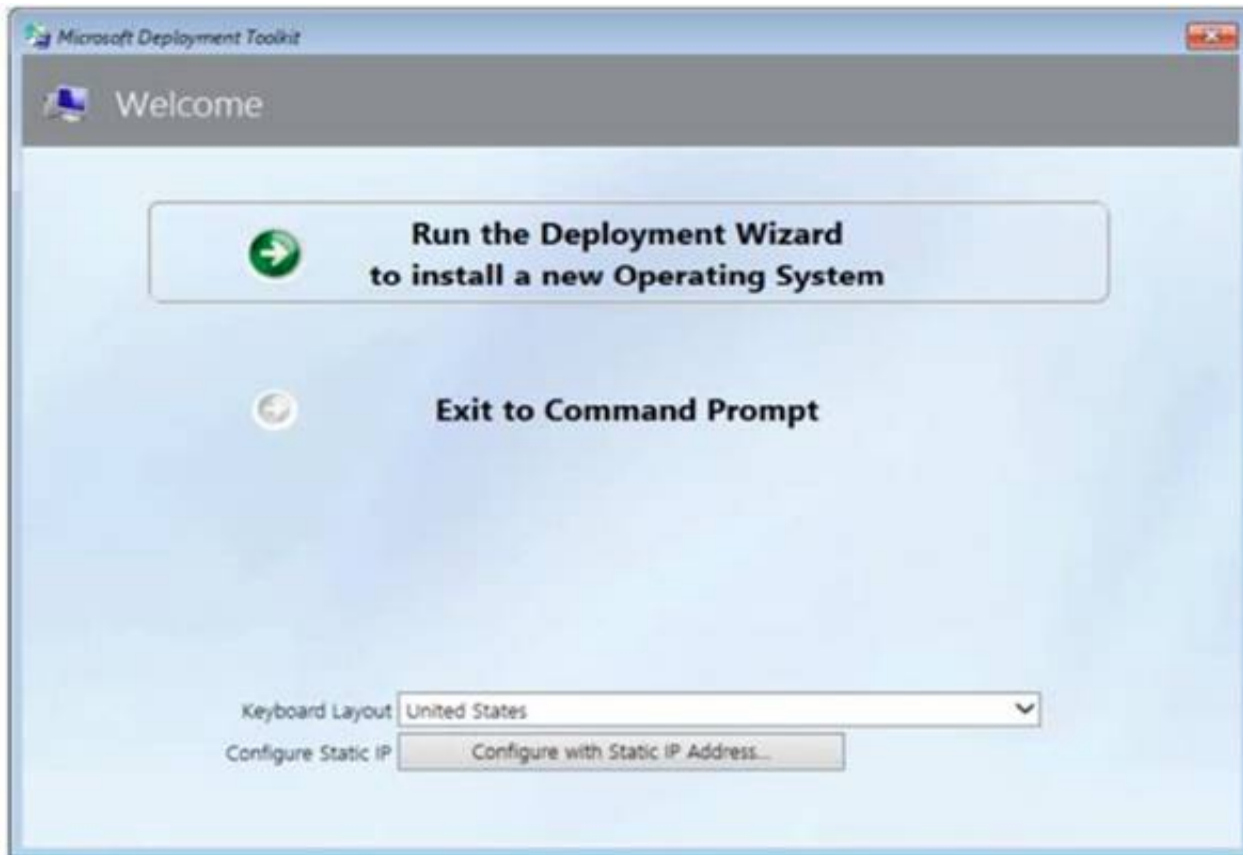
Microsoft Deployment Toolkit

Welcome

Run the Deployment Wizard
to install a new Operating System

Exit to Command Prompt

Keyboard Layout United States

Configure Static IP Configure with Static IP Address...